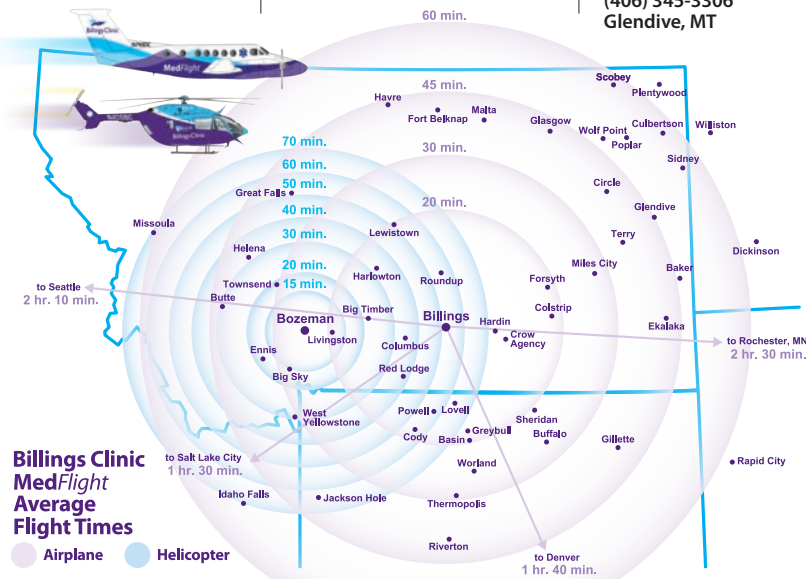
(406) 345-3306
Glendive, MT

60 min.
45 min.
30 min.
20 min.
70 min.
60 min.
50 min.
40 min.
30 min.
20 min.
15 min.

Billings Clinic
MedFlight

Scobey
Plentywood
Havre
Fort Belknap
Malta
Glasgow
Wolf Point
Culbertson
Williston
Poplar
Sidney
Circle
Glendive
Great Falls
Missoula
Lewistown
Terry
Dickinson
Helena
Miles City
Harlowton
Roundup
Forsyth
Baker
to Seattle
2 hr. 10 min.
Townsend
Butte
Big Timber
Colstrip
Bozeman
Billings
Hardin
Ekalaka
Livingston
Crow Agency
to Rochester, MN
2 hr. 30 min.
Columbus
Ennis
Red Lodge
Big Sky
West Yellowstone
Powell
Lovell
Sheridan
Greybull
Buffalo
Cody
Basin
Gillette
to Salt Lake City
1 hr. 30 min.
Worland
Rapid City
Idaho Falls
Jackson Hole
Thermopolis
Riverton
to Denver
1 hr. 40 min.

Billings Clinic MedFlight Average Flight Times
Airplane
Helicopter